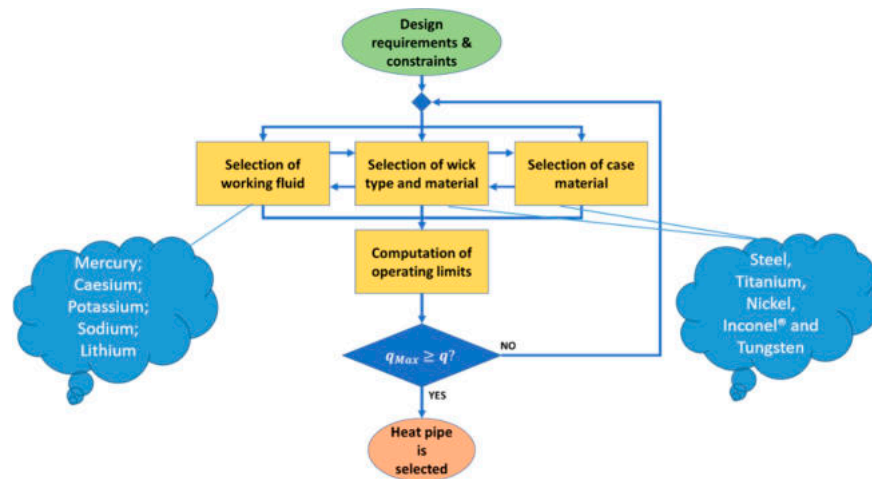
Design requirements & constraints

Selection of working fluid

Selection of wick type and material

Selection of case material

Mercury; Caesium; Potassium; Sodium; Lithium

Computation of operating limits

Steel, Titanium, Nickel, Inconel® and Tungsten

$q_{Max} \geq q$?

NO

YES

Heat pipe is selected